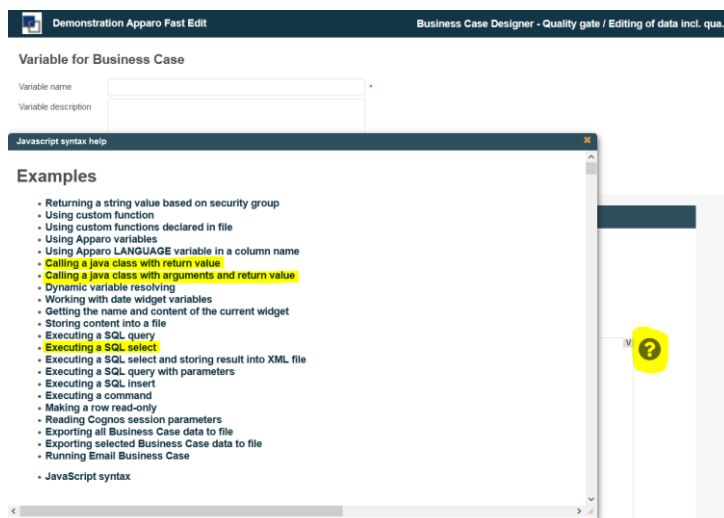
Demonstration Apparo Fast Edit

Business Case Designer - Quality gate / Editing of data incl. qua.

Variable for Business Case

Variable name *

Variable description

Javascript syntax help

Examples

- Returning a string value based on security group
- Using custom function
- Using custom functions declared in file
- Using Apparo variables
- Using Apparo LANGUAGE variable in a column name
- Calling a java class with return value
- Calling a java class with arguments and return value
- Dynamic variable resolving
- Working with date widget variables
- Getting the name and content of the current widget
- Storing content into a file
- Executing a SQL query
- Executing a SQL select
- Executing a SQL select and storing result into XML file
- Executing a SQL query with parameters
- Executing a SQL insert
- Executing a command
- Making a row read-only
- Reading Cognos session parameters
- Exporting all Business Case data to file
- Exporting selected Business Case data to file
- Running Email Business Case

- JavaScript syntax

V

?